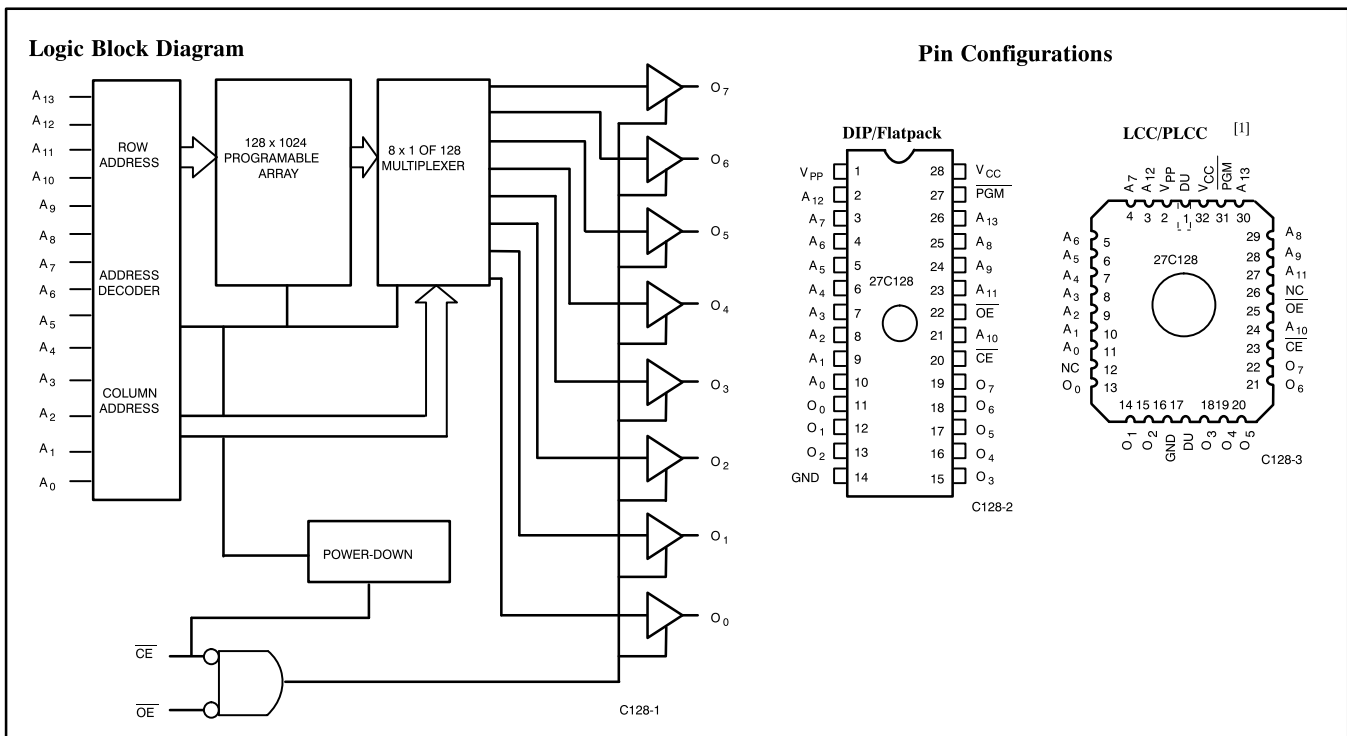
Logic Block Diagram

$A_{13}$
$A_{12}$
$A_{11}$
$A_{10}$
$A_9$
$A_8$
$A_7$
$A_6$
$A_5$
$A_4$
$A_3$
$A_2$
$A_1$
$A_0$

ROW ADDRESS

ADDRESS DECODER

COLUMN ADDRESS

128 x 1024 PROGRAMABLE ARRAY

8 x 1 OF 128 MULTIPLEXER

POWER-DOWN

$\overline{CE}$
$\overline{OE}$

$O_7$
$O_6$
$O_5$
$O_4$
$O_3$
$O_2$
$O_1$
$O_0$

C128-1

Pin Configurations

DIP/Flatpack

| | | | |
|---|---|---|---|
| $V_{PP}$ | 1 | 28 | $V_{CC}$ |
| $A_{12}$ | 2 | 27 | $\overline{PGM}$ |
| $A_7$ | 3 | 26 | $A_{13}$ |
| $A_6$ | 4 | 25 | $A_8$ |
| $A_5$ | 5 | 24 | $A_9$ |
| $A_4$ | 6 | 23 | $A_{11}$ |
| $A_3$ | 7 | 22 | $\overline{OE}$ |
| $A_2$ | 8 | 21 | $A_{10}$ |
| $A_1$ | 9 | 20 | $\overline{CE}$ |
| $A_0$ | 10 | 19 | $O_7$ |
| $O_0$ | 11 | 18 | $O_6$ |
| $O_1$ | 12 | 17 | $O_5$ |
| $O_2$ | 13 | 16 | $O_4$ |
| GND | 14 | 15 | $O_3$ |

27C128

C128-2

LCC/PLCC [1]

$A_7$ $A_{12}$ $V_{PP}$ DU $V_{CC}$ $\overline{PGM}$ $A_{13}$
4 3 2 1 32 31 30

$A_6$ 5
$A_5$ 6
$A_4$ 7
$A_3$ 8
$A_2$ 9
$A_1$ 10
$A_0$ 11
NC 12
$O_0$ 13

29 $A_8$
28 $A_9$
27 $A_{11}$
26 NC
25 $\overline{OE}$
24 $A_{10}$
23 $\overline{CE}$
22 $O_7$
21 $O_6$

27C128

14 15 16 17 18 19 20
$O_1$ $O_2$ GND DU $O_3$ $O_4$ $O_5$

C128-3